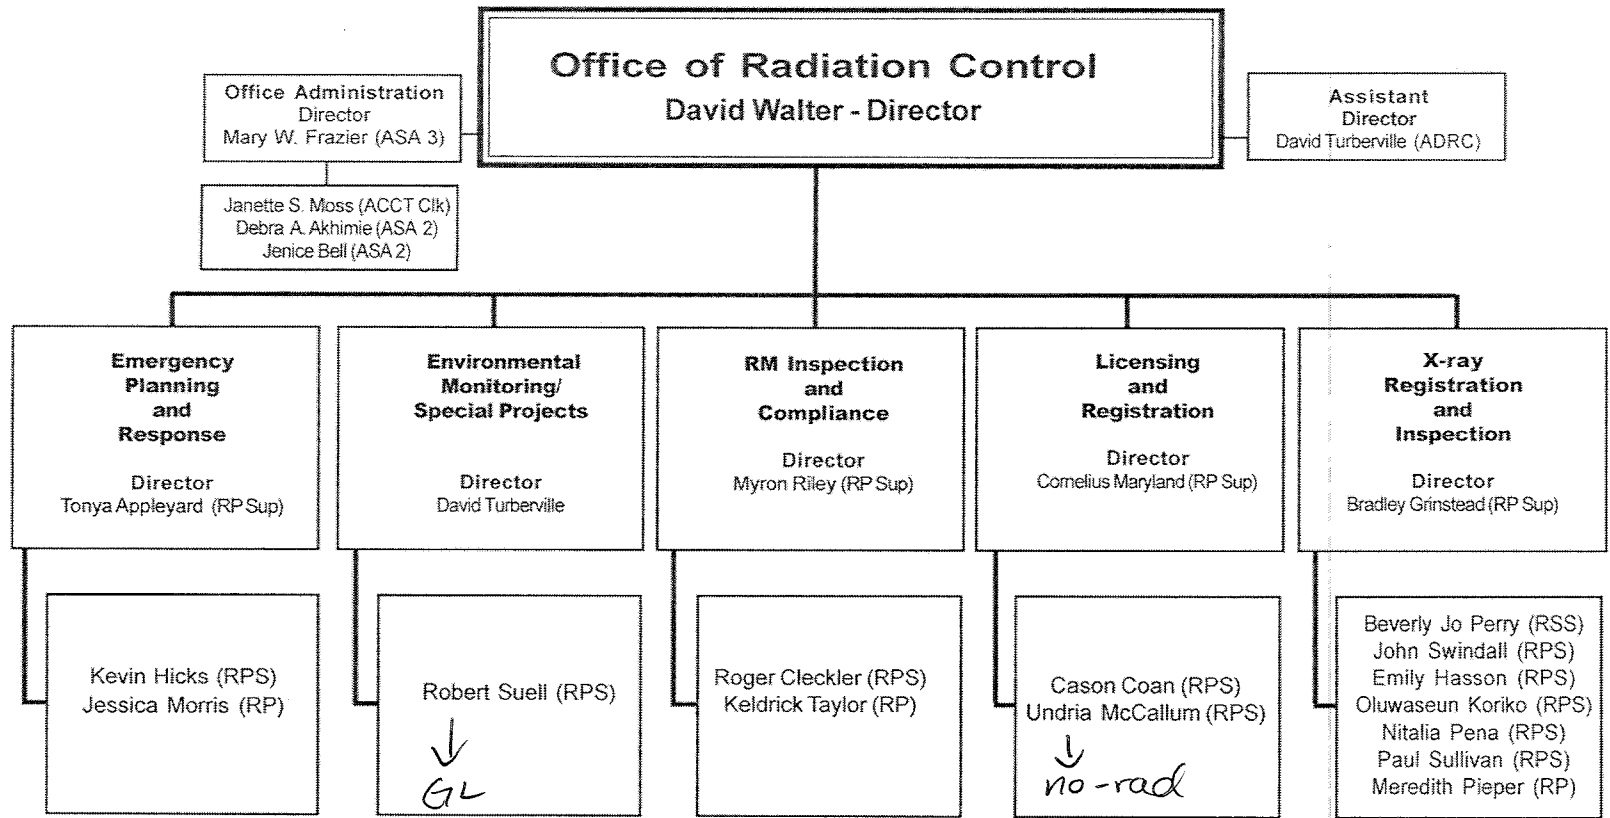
Office of Radiation Control
David Walter - Director

Office Administration
Director
Mary W. Frazier (ASA 3)

Janette S. Moss (ACCT Clk)
Debra A. Akhimie (ASA 2)
Jenice Bell (ASA 2)

Assistant
Director
David Turberville (ADRC)

Emergency Planning and Response
Director
Tonya Appleyard (RP Sup)

Kevin Hicks (RPS)
Jessica Morris (RP)

Environmental Monitoring/ Special Projects
Director
David Turberville

Robert Suell (RPS)
↓
GL

RM Inspection and Compliance
Director
Myron Riley (RP Sup)

Roger Cleckler (RPS)
Keldrick Taylor (RP)

Licensing and Registration
Director
Cornelius Maryland (RP Sup)

Cason Coan (RPS)
Undria McCallum (RPS)
↓
no-rad

X-ray Registration and Inspection
Director
Bradley Grinstead (RP Sup)

Beverly Jo Perry (RSS)
John Swindall (RPS)
Emily Hasson (RPS)
Oluwaseun Koriko (RPS)
Nitalia Pena (RPS)
Paul Sullivan (RPS)
Meredith Pieper (RP)